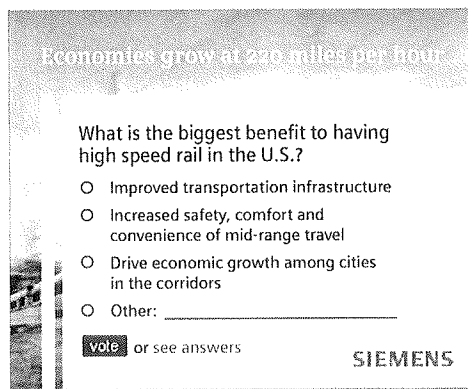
Economies grow at 220 miles per hour

What is the biggest benefit to having high speed rail in the U.S.?

O Improved transportation infrastructure

O Increased safety, comfort and convenience of mid-range travel

O Drive economic growth among cities in the corridors

O Other: ___________

vote or see answers

SIEMENS